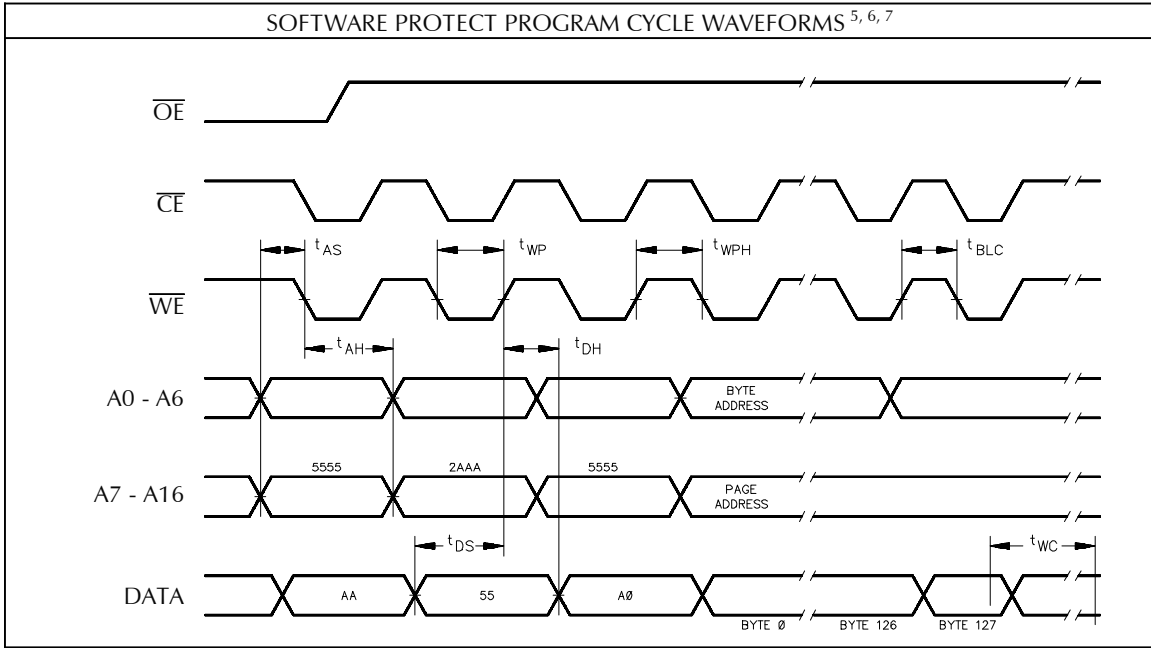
SOFTWARE PROTECT PROGRAM CYCLE WAVEFORMS $^{5, 6, 7}$

$\overline{OE}$

$\overline{CE}$

$t_{AS}$ $t_{WP}$ $t_{WPH}$ $t_{BLC}$

$\overline{WE}$

$t_{AH}$ $t_{DH}$

A0 - A6

BYTE ADDRESS

5555 2AAA 5555

A7 - A16

PAGE ADDRESS

$t_{DS}$ $t_{WC}$

DATA

AA 55 AØ

BYTE Ø BYTE 126 BYTE 127